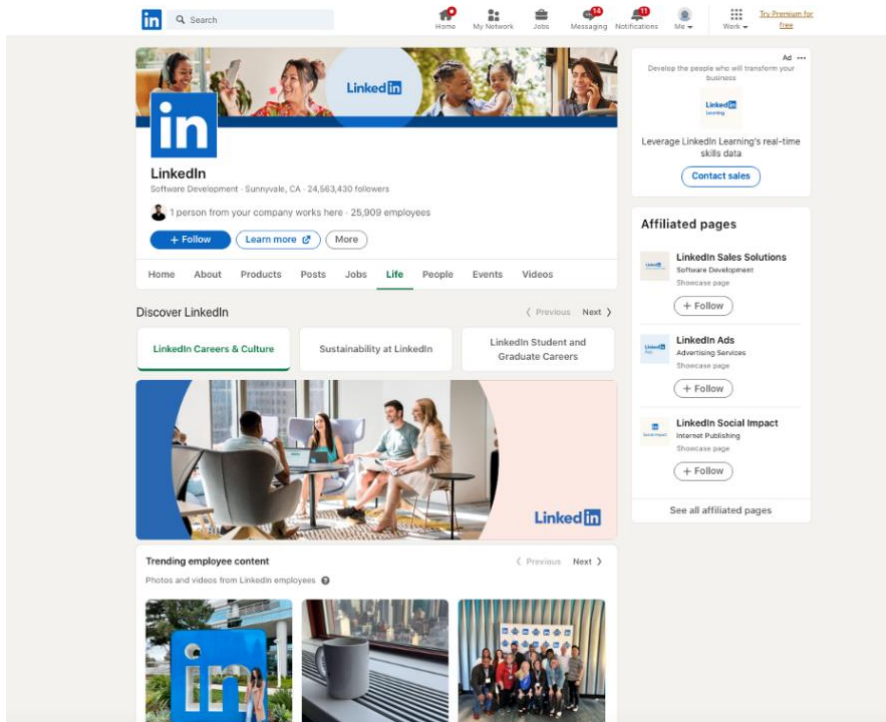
in Search

Home My Network Jobs 14 Messaging 11 Notifications Me Work Try Premium for free

LinkedIn

in

LinkedIn
Software Development · Sunnyvale, CA · 24,563,430 followers

1 person from your company works here · 25,909 employees

+ Follow Learn more More

Home About Products Posts Jobs Life People Events Videos

Discover LinkedIn

Previous Next

LinkedIn Careers & Culture

Sustainability at LinkedIn

LinkedIn Student and Graduate Careers

LinkedIn

Trending employee content

Previous Next

Photos and videos from LinkedIn employees

Ad ···
Develop the people who will transform your business

LinkedIn Learning

Leverage LinkedIn Learning's real-time skills data

Contact sales

Affiliated pages

LinkedIn Sales Solutions
Software Development
Showcase page
+ Follow

LinkedIn Ads
Advertising Services
Showcase page
+ Follow

LinkedIn Social Impact
Internet Publishing
Showcase page
+ Follow

See all affiliated pages